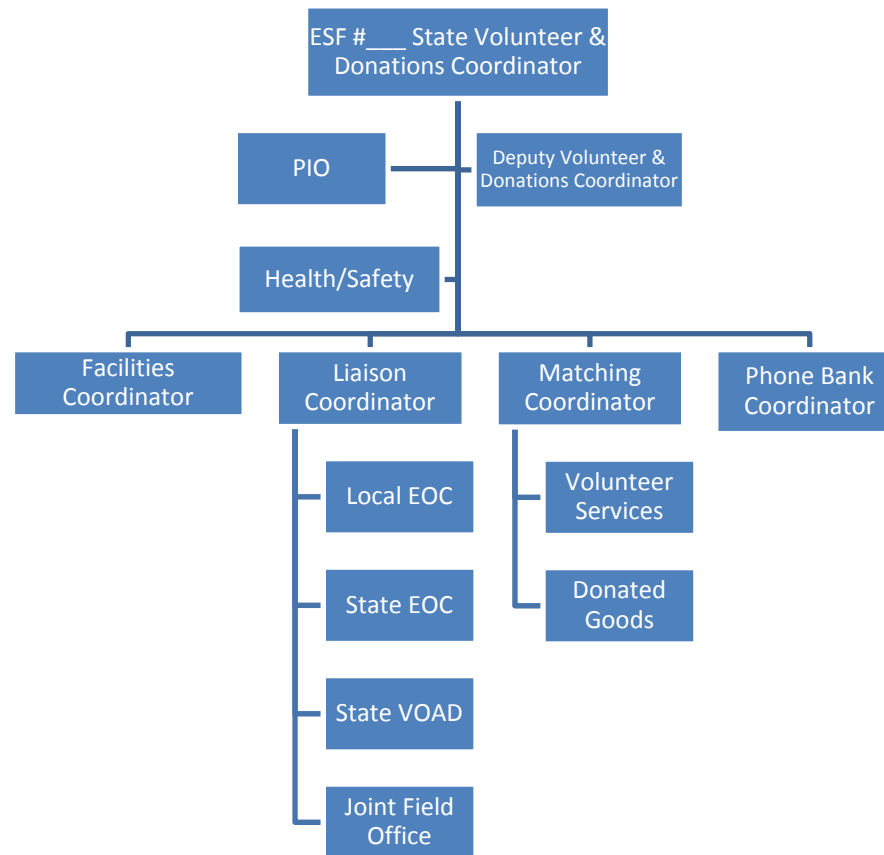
ESF #___ State Volunteer & Donations Coordinator

PIO

Deputy Volunteer & Donations Coordinator

Health/Safety

Facilities Coordinator

Liaison Coordinator

Matching Coordinator

Phone Bank Coordinator

Local EOC

State EOC

State VOAD

Joint Field Office

Volunteer Services

Donated Goods